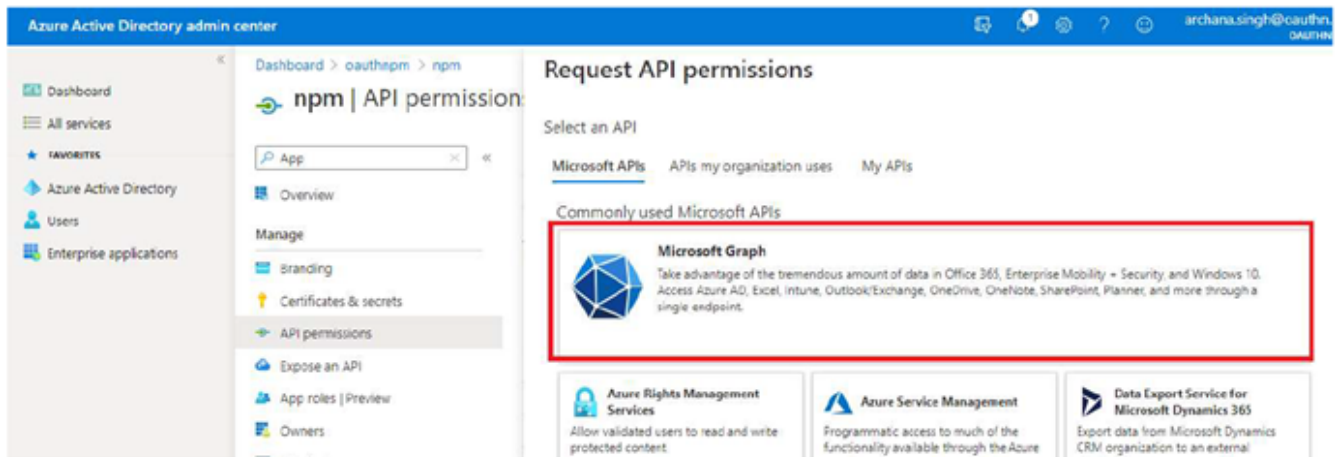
Azure Active Directory admin center

1

archana.singh@oauthn.

OAUTHN

«

Dashboard

All services

FAVORITES

Azure Active Directory

Users

Enterprise applications

Dashboard > oauthnpm > npm

npm | API permissions

App

«

Overview

Manage

Branding

Certificates & secrets

API permissions

Expose an API

App roles | Preview

Owners

Request API permissions

Select an API

Microsoft APIs

APIs my organization uses

My APIs

Commonly used Microsoft APIs

Microsoft Graph

Take advantage of the tremendous amount of data in Office 365, Enterprise Mobility + Security, and Windows 10. Access Azure AD, Excel, Intune, Outlook/Exchange, OneDrive, OneNote, SharePoint, Planner, and more through a single endpoint.

Azure Rights Management Services

Allow validated users to read and write protected content.

Azure Service Management

Programmatic access to much of the functionality available through the Azure

Data Export Service for Microsoft Dynamics 365

Export data from Microsoft Dynamics CRM organization to an external